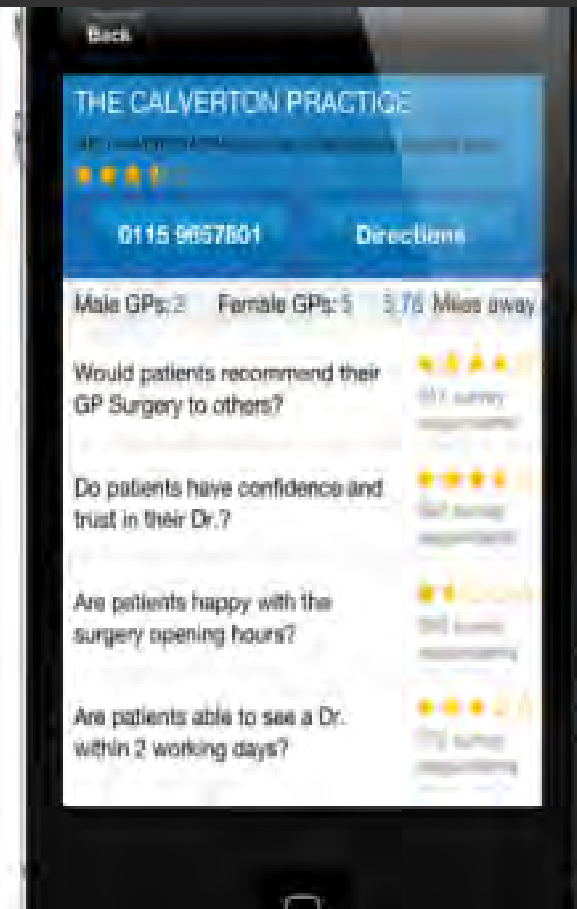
Back

THE CALVERTON PRACTICE

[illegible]

0115 9657801

Directions

Male GPs: 3 Female GPs: 5 5.76 Miles away

Would patients recommend their GP Surgery to others?

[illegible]

Do patients have confidence and trust in their Dr.?

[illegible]

Are patients happy with the surgery opening hours?

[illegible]

Are patients able to see a Dr. within 2 working days?

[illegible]